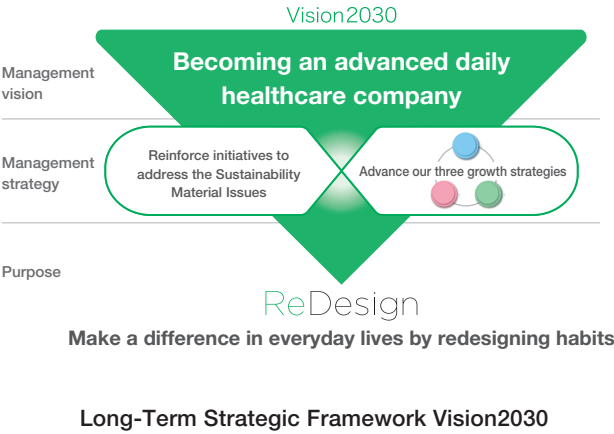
Vision2030

Management vision

Becoming an advanced daily healthcare company

Management strategy

Reinforce initiatives to address the Sustainability Material Issues

Advance our three growth strategies

Purpose

ReDesign

Make a difference in everyday lives by redesigning habits

Long-Term Strategic Framework Vision2030